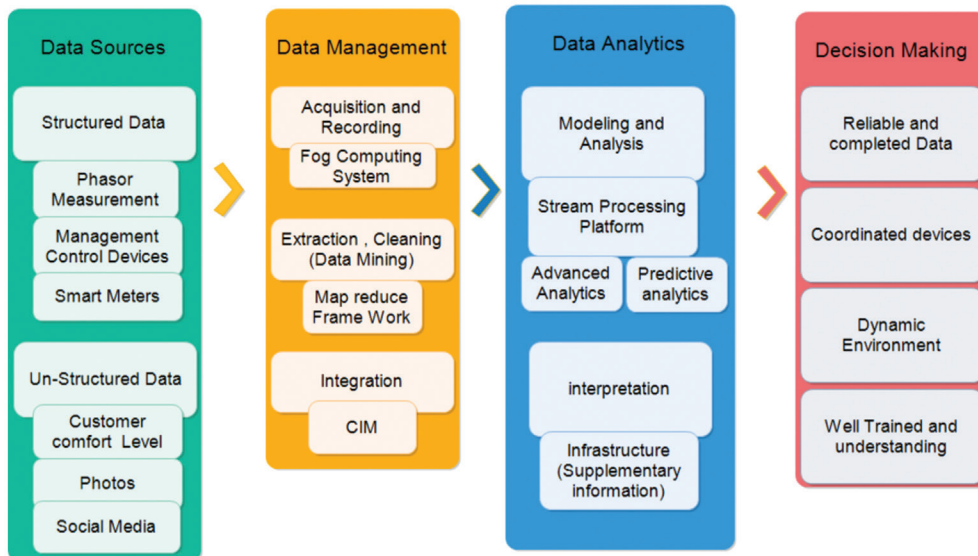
Data Sources

Structured Data

Phasor Measurement

Management Control Devices

Smart Meters

Un-Structured Data

Customer comfort Level

Photos

Social Media

Data Management

Acquisition and Recording

Fog Computing System

Extraction , Cleaning (Data Mining)

Map reduce Frame Work

Integration

CIM

Data Analytics

Modeling and Analysis

Stream Processing Platform

Advanced Analytics

Predictive analytics

interpretation

Infrastructure (Supplementary information)

Decision Making

Reliable and completed Data

Coordinated devices

Dynamic Environment

Well Trained and understanding